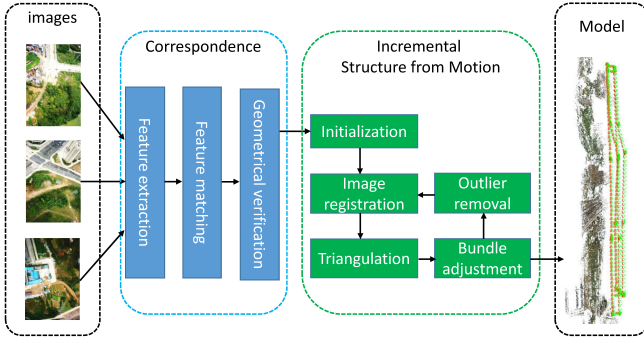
images

Correspondence

Feature extraction

Feature matching

Geometrical verification

Incremental Structure from Motion

Initialization

Image registration

Outlier removal

Triangulation

Bundle adjustment

Model